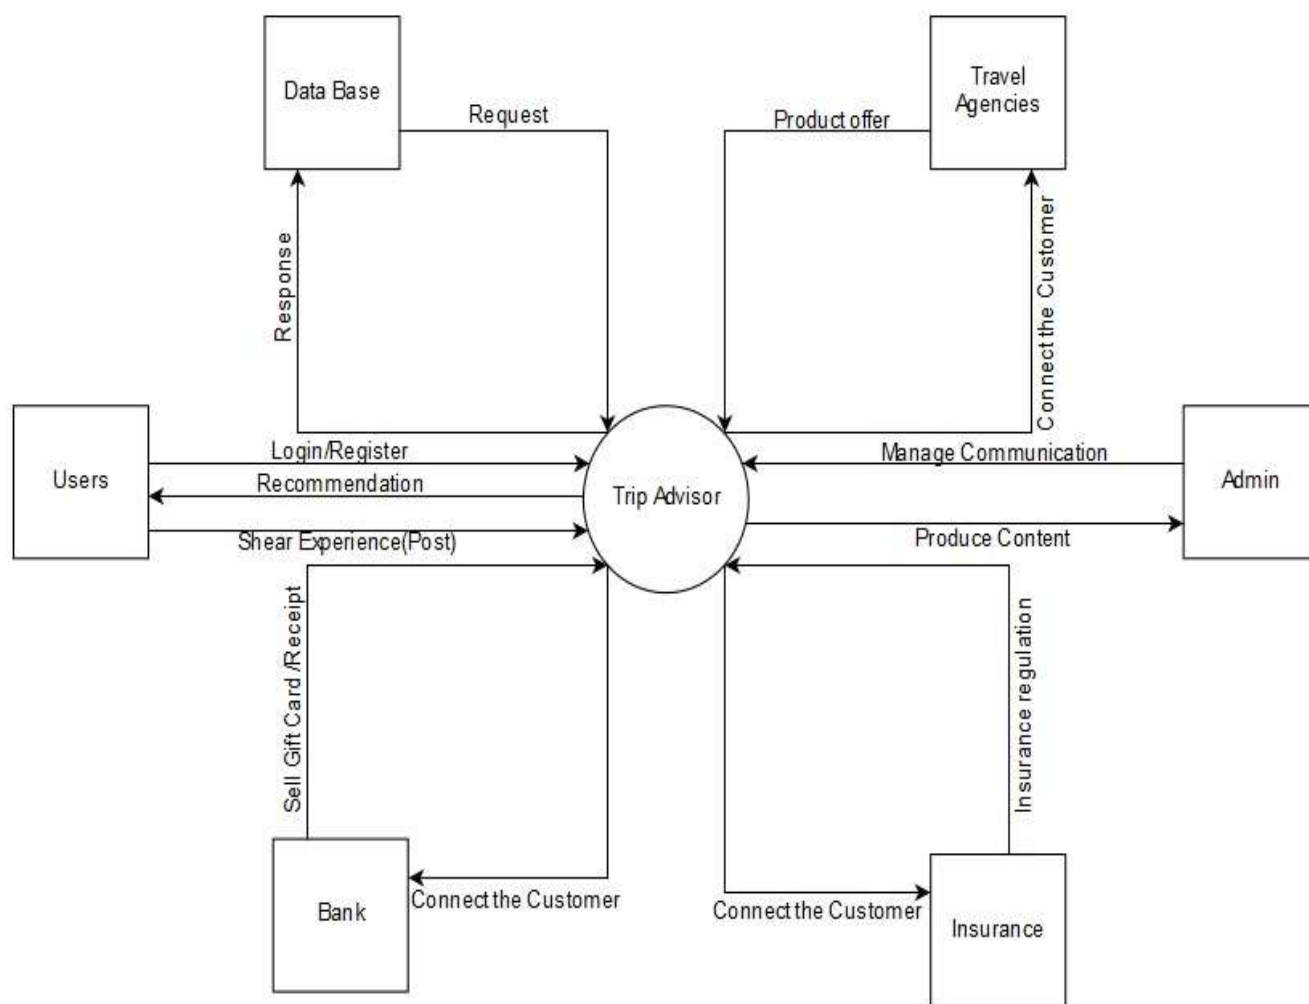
Data Base

Request

Response

Travel Agencies

Product offer

Connect the Customer

Users

Login/Register

Recommendation

Shear Experience(Post)

Trip Advisor

Manage Communication

Produce Content

Admin

Sell Gift Card /Receipt

Bank

Connect the Customer

Insurance regulation

Connect the Customer

Insurance